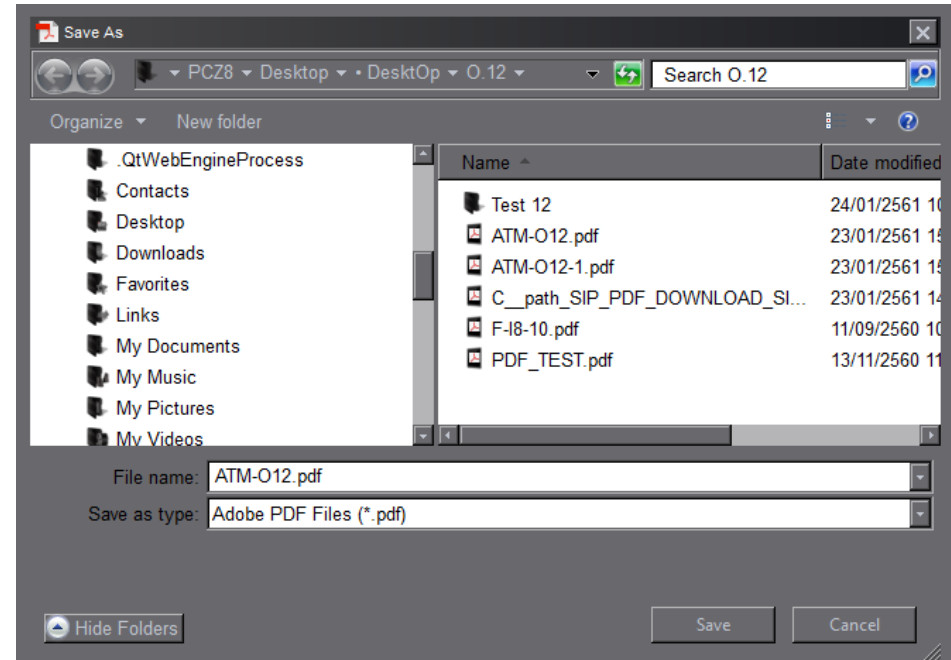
Save As

PCZ8 ▾ Desktop ▾ • DesktOp ▾ O.12 ▾

Search O.12

Organize ▾ New folder

.QtWebEngineProcess
Contacts
Desktop
Downloads
Favorites
Links
My Documents
My Music
My Pictures
My Videos

| Name | Date modified |
|---|---|
| Test 12 | 24/01/2561 10 |
| ATM-O12.pdf | 23/01/2561 15 |
| ATM-O12-1.pdf | 23/01/2561 15 |
| C__path_SIP_PDF_DOWNLOAD_SI... | 23/01/2561 14 |
| F-I8-10.pdf | 11/09/2560 10 |
| PDF_TEST.pdf | 13/11/2560 11 |

File name: ATM-O12.pdf

Save as type: Adobe PDF Files (*.pdf)

Hide Folders

Save

Cancel